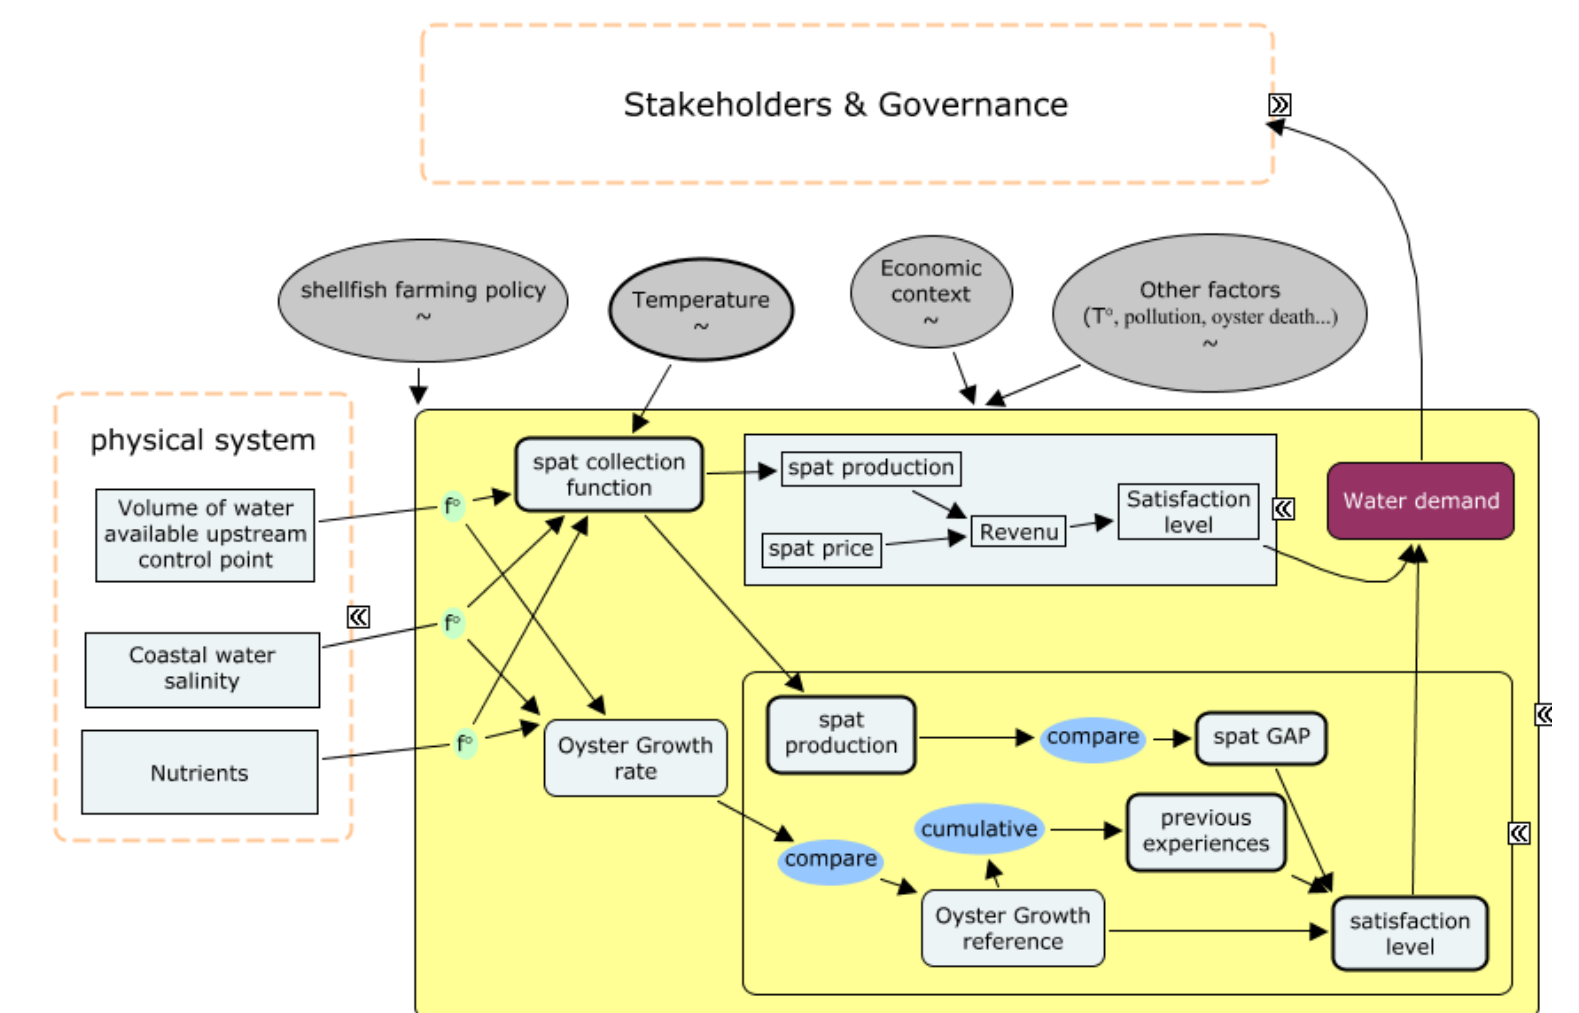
Stakeholders & Governance

shellfish farming policy
~

Temperature
~

Economic context
~

Other factors
(T°, pollution, oyster death...)
~

physical system

Volume of water available upstream control point

Coastal water salinity

Nutrients

f°

f°

f°

spat collection function

spat production

spat price

Revenu

Satisfaction level

Water demand

spat production

compare

spat GAP

Oyster Growth rate

cumulative

previous experiences

compare

Oyster Growth reference

satisfaction level